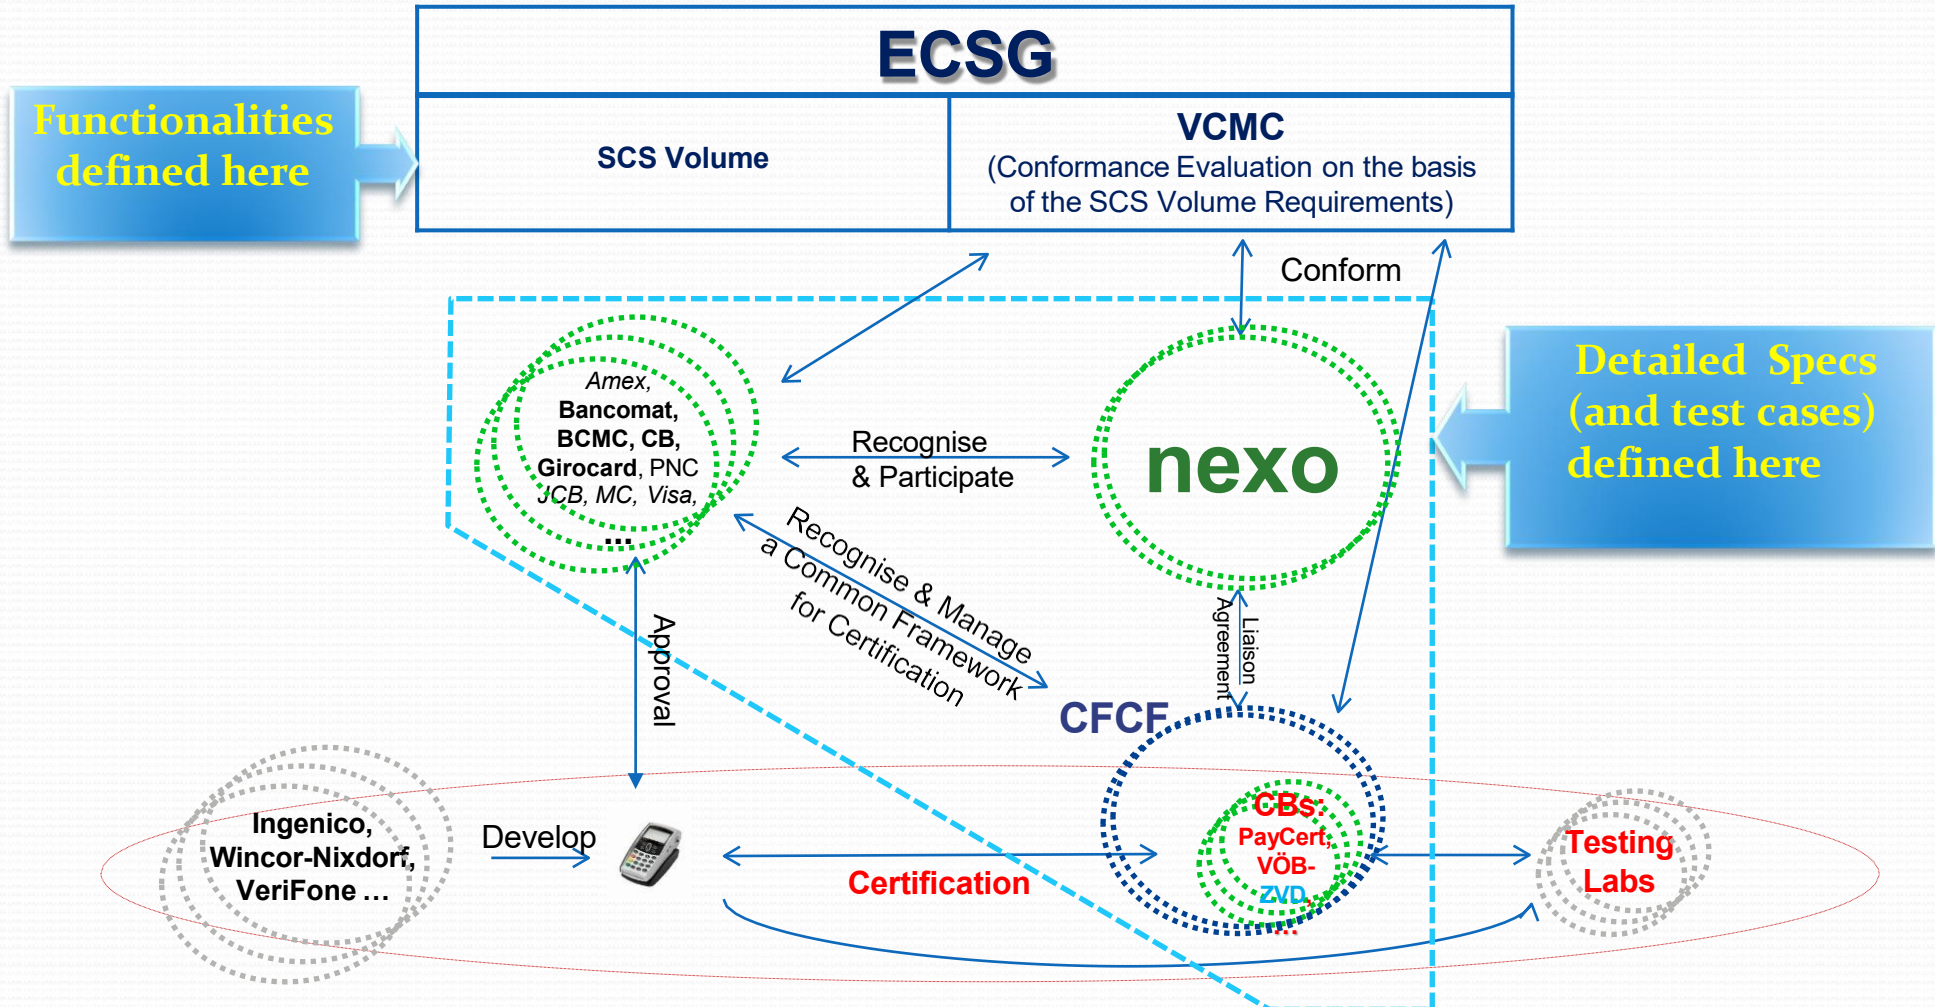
ECSG

Functionalities defined here

SCS Volume

VCMC
(Conformance Evaluation on the basis of the SCS Volume Requirements)

Conform

Amex, Bancomat, BCMC, CB, Girocard, PNC JCB, MC, Visa, ...

Recognise & Participate

nexo

Detailed Specs (and test cases) defined here

Recognise & Manage a Common Framework for Certification

Approval

Liaison Agreement

CFCF

Ingenico, Wincor-Nixdorf, VeriFone ...

Develop

Certification

CBs: PayCert, VÖB-ZVD, ...

Testing Labs